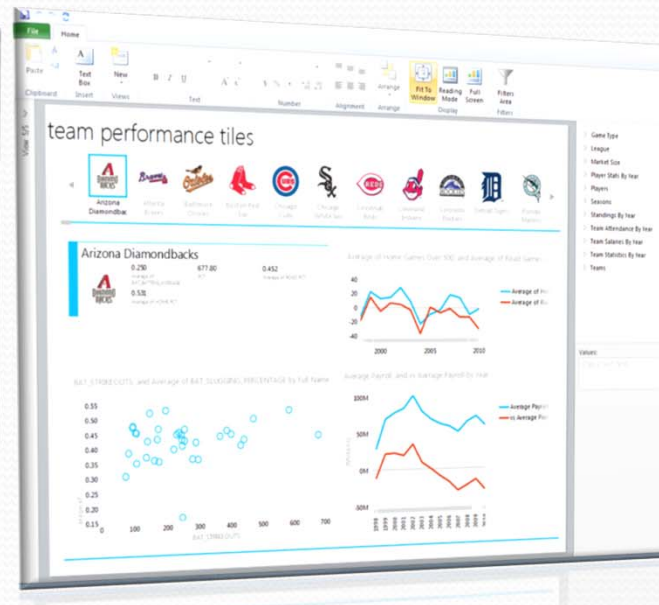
File Home

Paste Text Box New

Clipboard Insert Views Text Number Alignment Arrange

Fit To Window Reading Mode Full Screen Filters Area

Display Filters

team performance tiles

Arizona Diamondbacks

Arizona Diamondbacks

0.250

677.80

0.452

0.530

Average of Home Games Over 500 and Average of Road Games

Average of

Average of

20

0

-20

-40

2000

2005

2010

BAT STRIKEOUTS, and Average of BAT SLUGGING PERCENTAGE by Full Name

0.55

0.50

0.45

0.40

0.35

0.30

0.25

0.20

0.15

0.10

0

100

200

300

400

500

600

700

BAT STRIKEOUTS

Average Payroll and Average Payroll by Year

Average Payroll

100M

50M

0M

-50M

Game Type

League

Market Size

Player Stats By Year

Players

Seasons

Standings By Year

Team Attendance By Year

Team Salaries By Year

Team Statistics By Year

Teams

Values